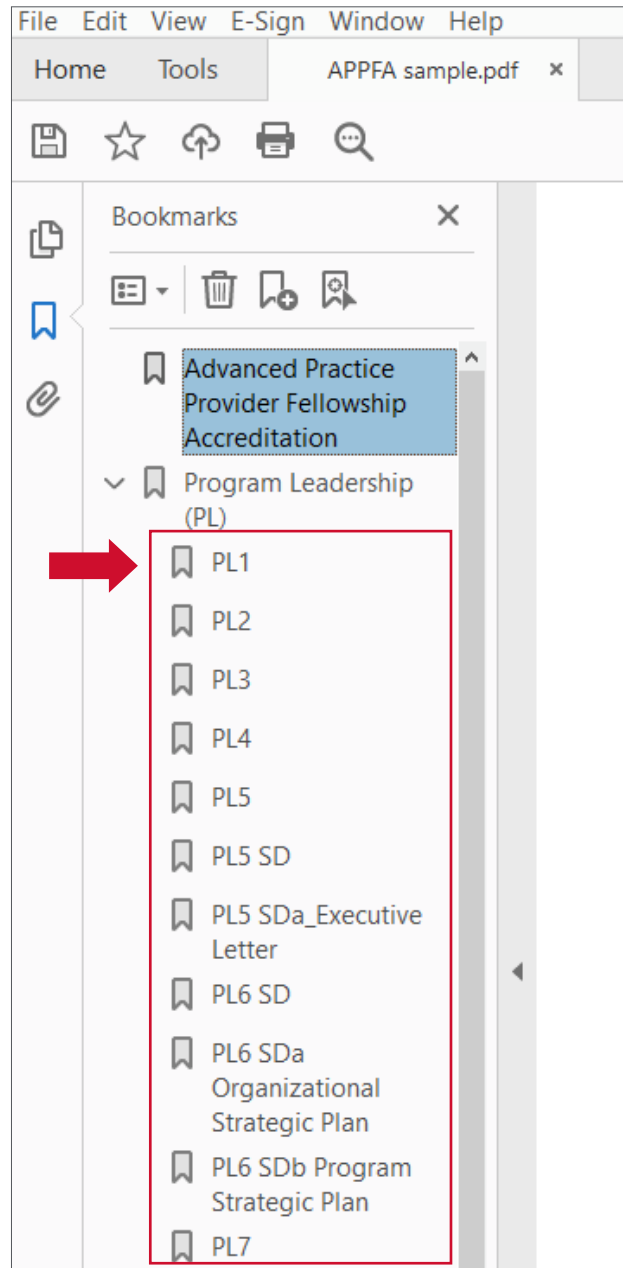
File Edit View E-Sign Window Help

Home Tools APPFA sample.pdf ×

Bookmarks ×

Advanced Practice Provider Fellowship Accreditation

Program Leadership (PL)

PL1

PL2

PL3

PL4

PL5

PL5 SD

PL5 SDa_Executive Letter

PL6 SD

PL6 SDa Organizational Strategic Plan

PL6 SDb Program Strategic Plan

PL7